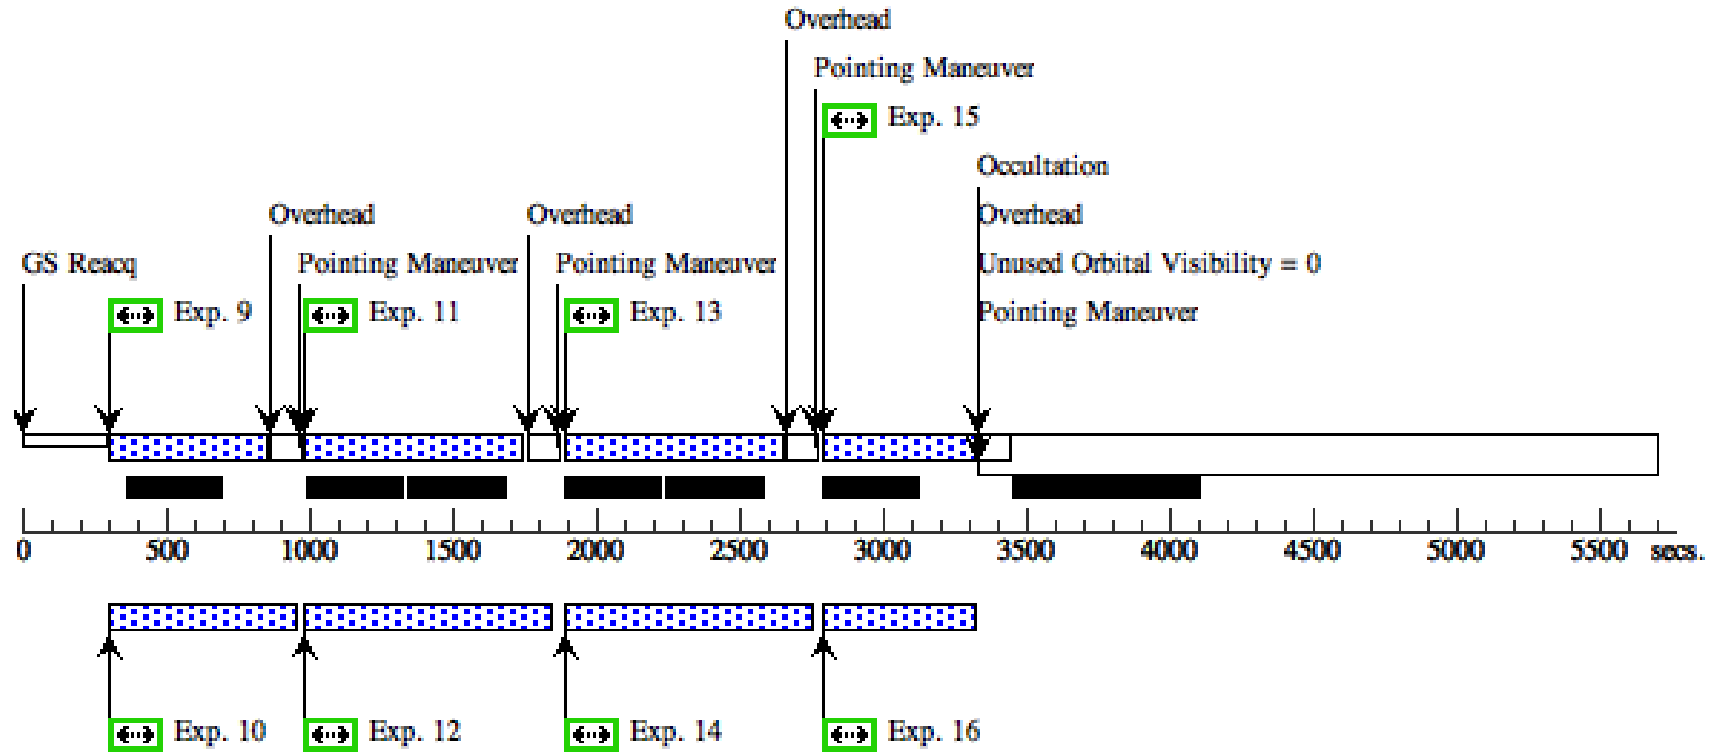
Overhead

Pointing Maneuver

Exp. 15

Occultation

Overhead

Unused Orbital Visibility = 0

Pointing Maneuver

Overhead

Overhead

GS Reacq

Pointing Maneuver

Pointing Maneuver

Exp. 9

Exp. 11

Exp. 13

0 500 1000 1500 2000 2500 3000 3500 4000 4500 5000 5500 secs.

Exp. 10

Exp. 12

Exp. 14

Exp. 16